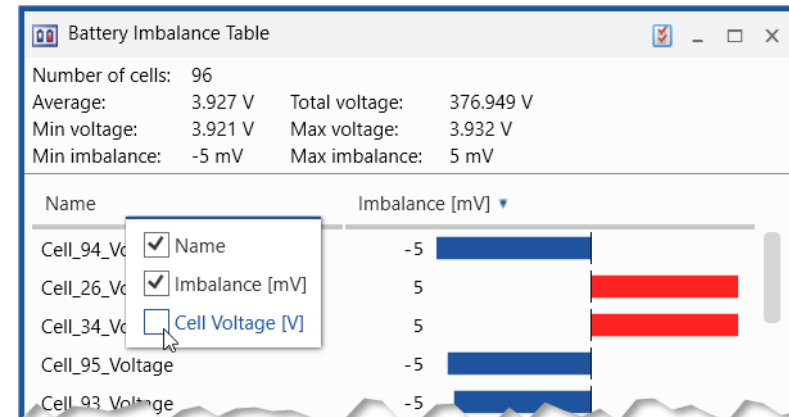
Battery Imbalance Table

Number of cells: 96
Average: 3.927 V
Total voltage: 376.949 V
Min voltage: 3.921 V
Max voltage: 3.932 V
Min imbalance: -5 mV
Max imbalance: 5 mV

| Name | Imbalance [mV] |
|---|---|
| Cell_94_Vo | -5 |
| Cell_26_Vo | 5 |
| Cell_34_Vo | 5 |
| Cell_95_Voltage | -5 |
| Cell_93_Voltage | -5 |

Name
Imbalance [mV]
Cell Voltage [V]